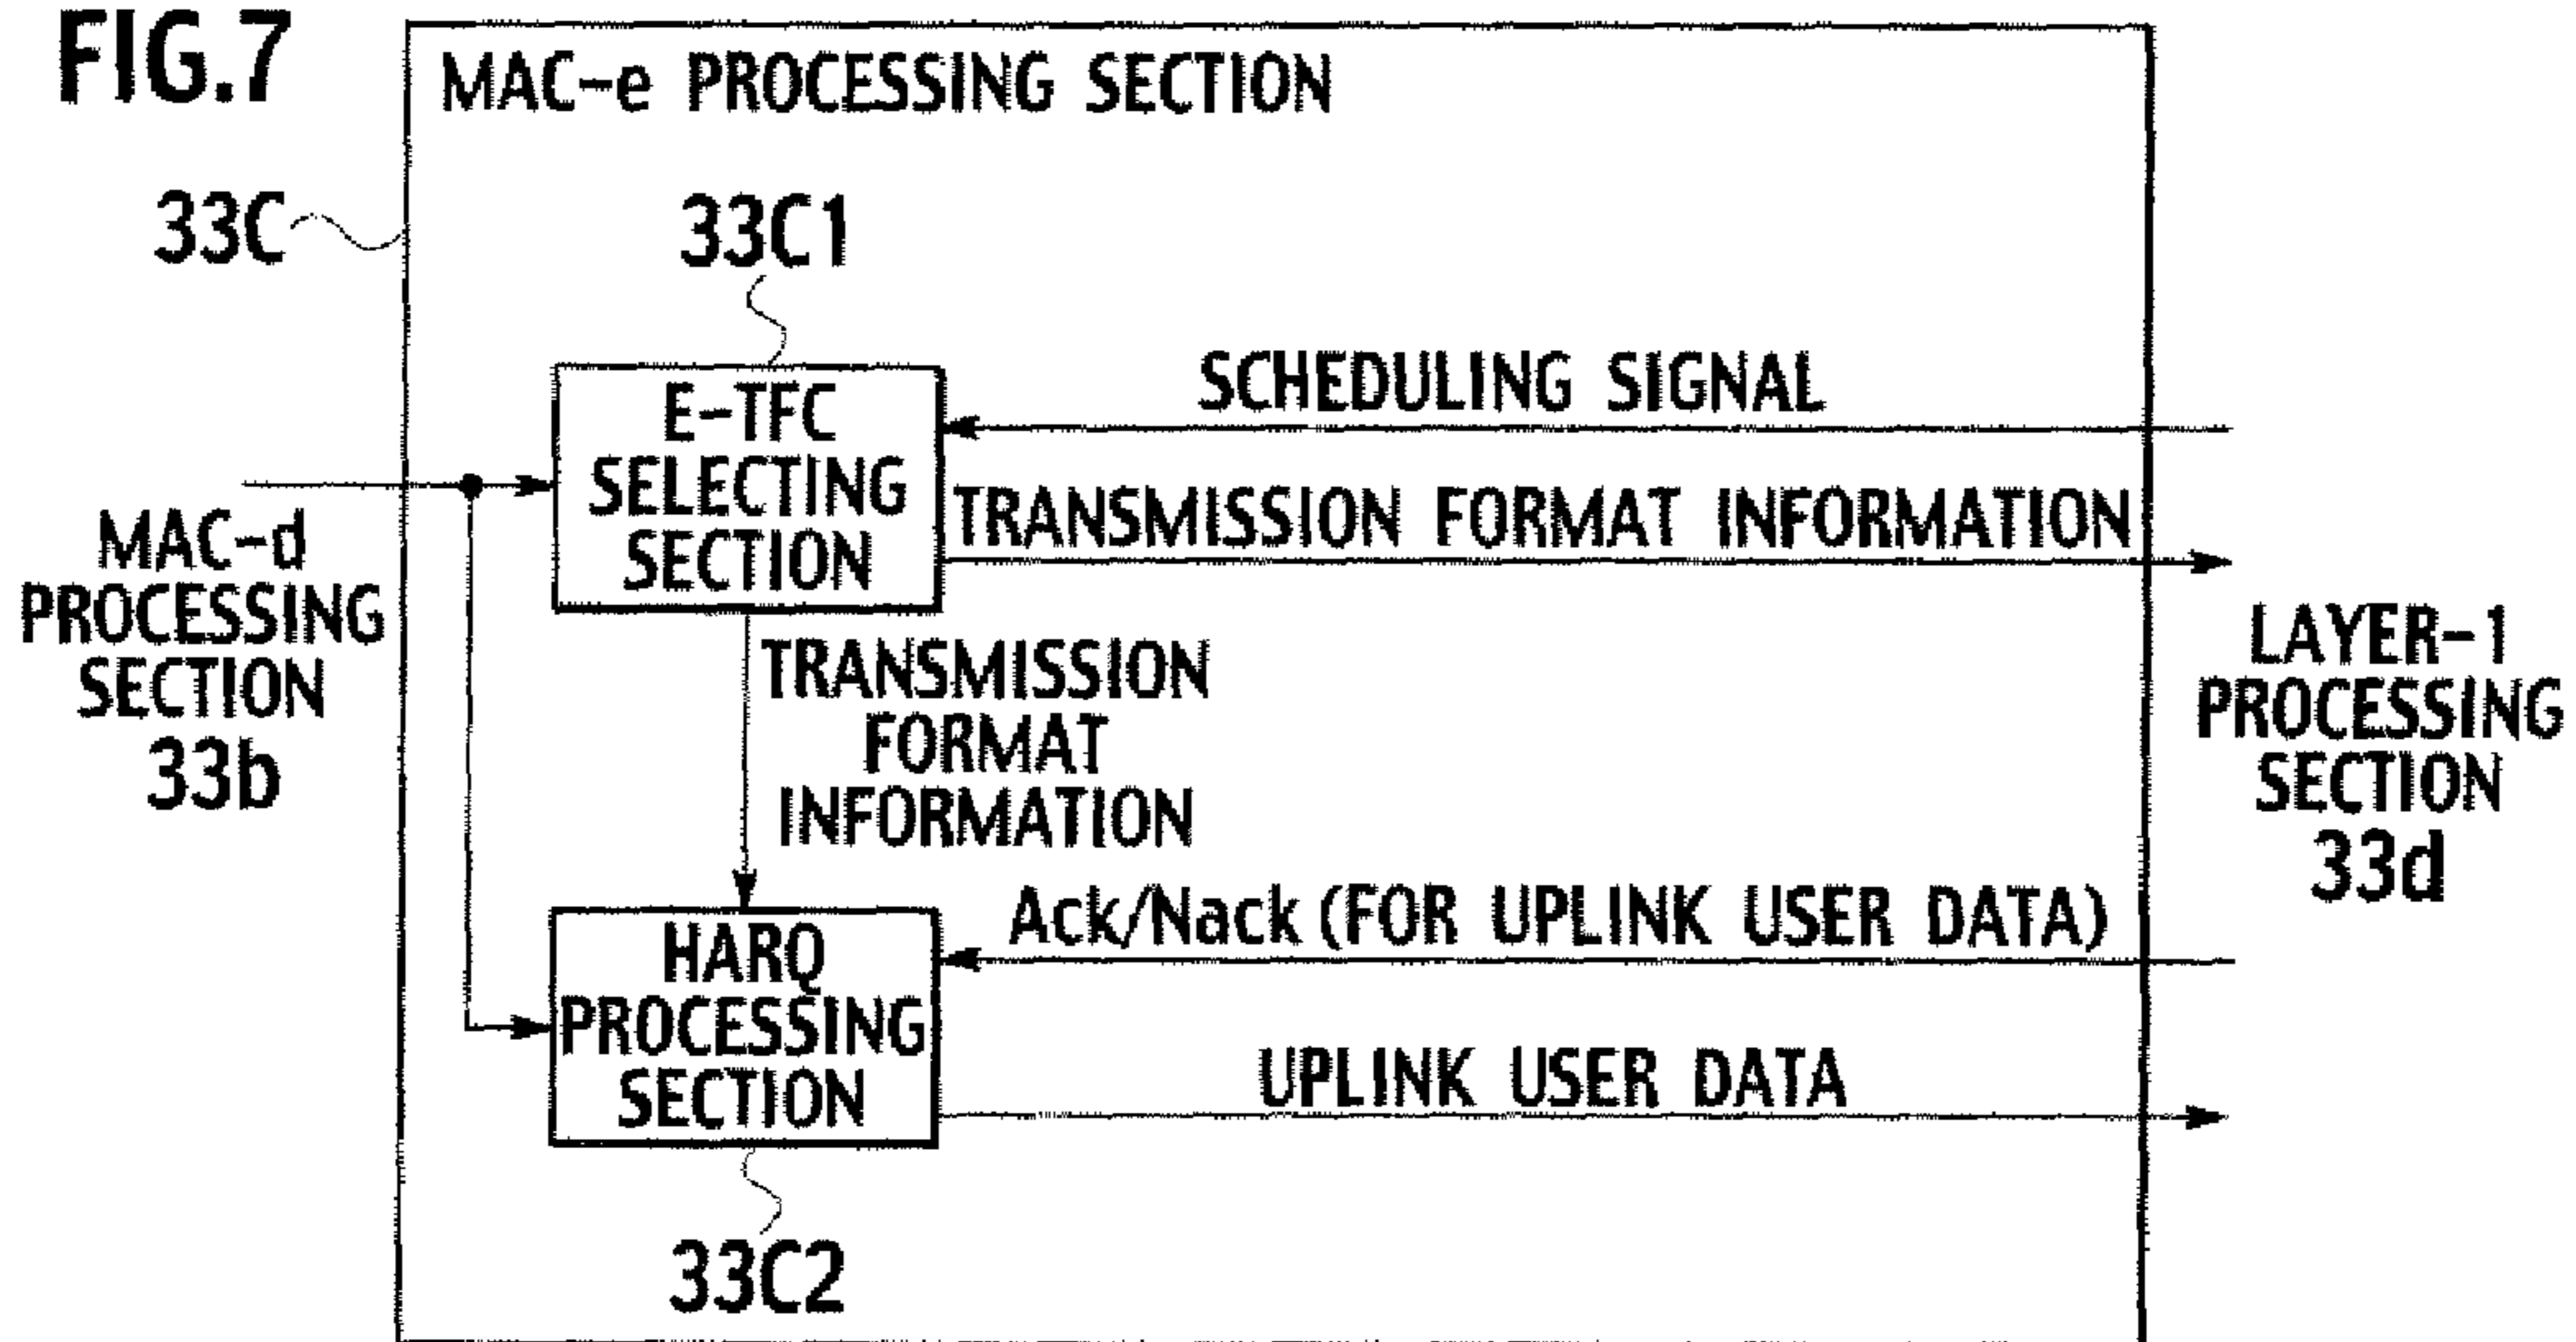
FIG.7

MAC-e PROCESSING SECTION

33C

33C1

E-TFC SELECTING SECTION

SCHEDULING SIGNAL

TRANSMISSION FORMAT INFORMATION

MAC-d PROCESSING SECTION 33b

TRANSMISSION FORMAT INFORMATION

LAYER-1 PROCESSING SECTION 33d

Ack/Nack (FOR UPLINK USER DATA)

HARQ PROCESSING SECTION

UPLINK USER DATA

33C2